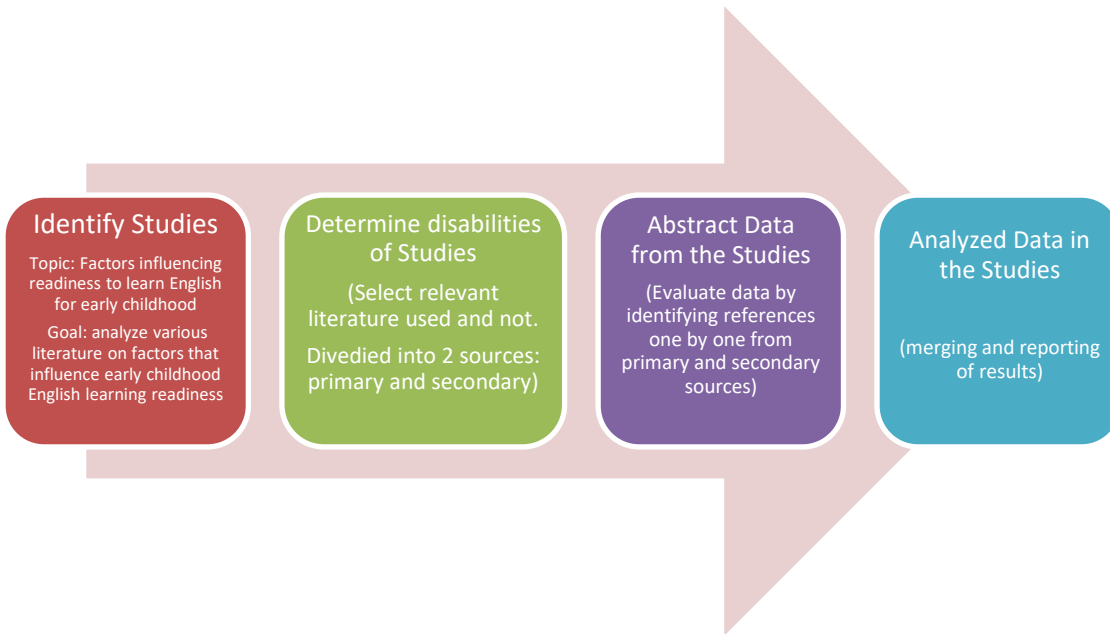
Identify Studies

Topic: Factors influencing readiness to learn English for early childhood

Goal: analyze various literature on factors that influence early childhood English learning readiness

Determine disabilities of Studies

(Select relevant literature used and not.

Divedied into 2 sources: primary and secondary)

Abstract Data from the Studies

(Evaluate data by identifying references one by one from primary and secondary sources)

Analyzed Data in the Studies

(merging and reporting of results)